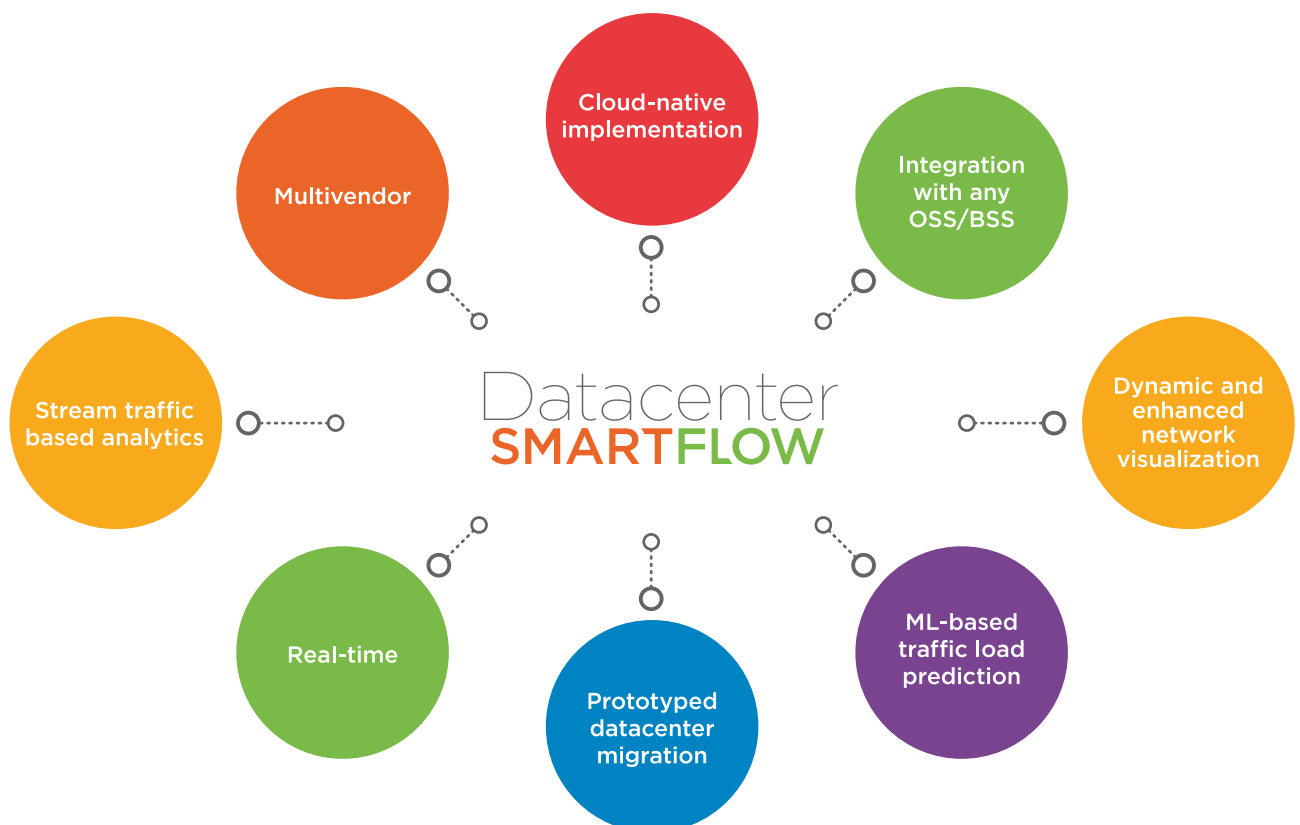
Cloud-native implementation

Multivendor

Integration with any OSS/BSS

Stream traffic based analytics

Datacenter
SMARTFLOW

Dynamic and enhanced network visualization

Real-time

Prototyped datacenter migration

ML-based traffic load prediction